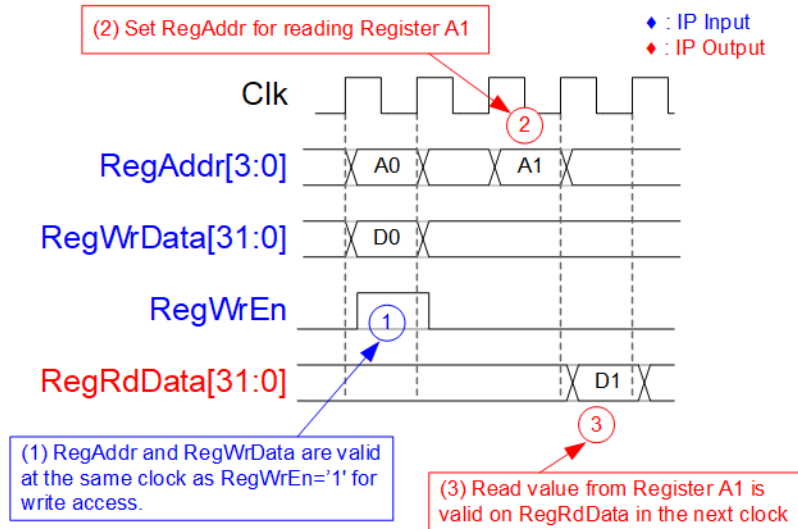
(2) Set RegAddr for reading Register A1

♦ : IP Input
♦ : IP Output

Clk

2

RegAddr[3:0]

A0

A1

RegWrData[31:0]

D0

RegWrEn

1

RegRdData[31:0]

D1

3

(1) RegAddr and RegWrData are valid at the same clock as RegWrEn='1' for write access.

(3) Read value from Register A1 is valid on RegRdData in the next clock